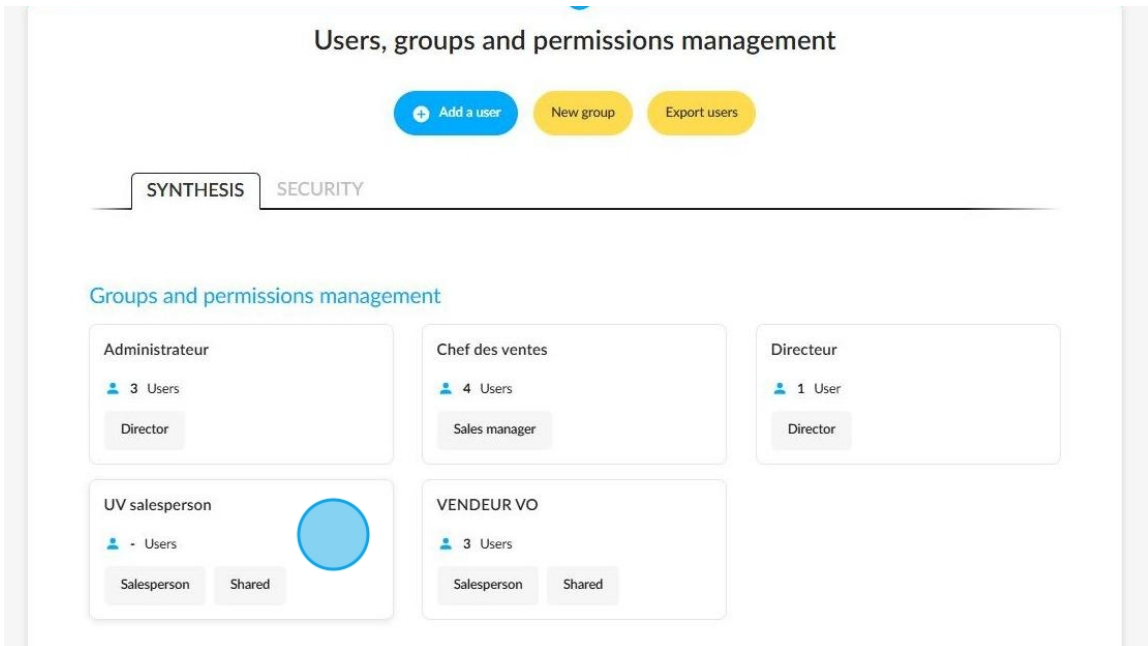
Users, groups and permissions management

Add a user
New group
Export users

SYNTHESIS
SECURITY

Groups and permissions management

Administrateur
3 Users
Director

Chef des ventes
4 Users
Sales manager

Directeur
1 User
Director

UV salesperson
- Users
Salesperson
Shared

VENDEUR VO
3 Users
Salesperson
Shared